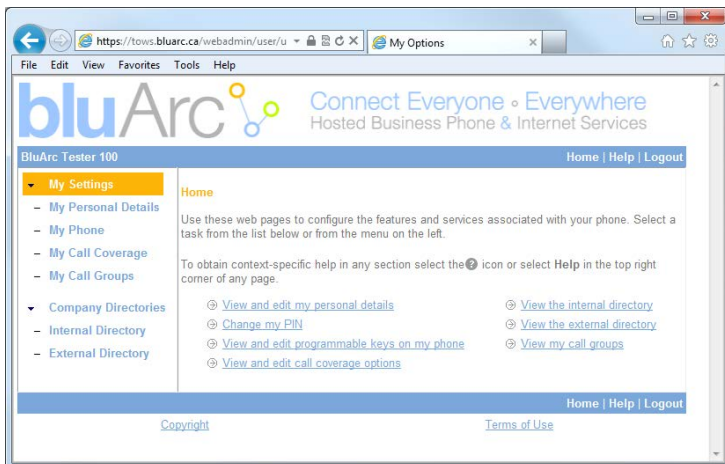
https://tows.bluarc.ca/webadmin/user/u

My Options

File Edit View Favorites Tools Help

bluArc

Connect Everyone • Everywhere
Hosted Business Phone & Internet Services

BluArc Tester 100

Home | Help | Logout

My Settings
My Personal Details
My Phone
My Call Coverage
My Call Groups

Company Directories
Internal Directory
External Directory

Home

Use these web pages to configure the features and services associated with your phone. Select a task from the list below or from the menu on the left.

To obtain context-specific help in any section select the ? icon or select Help in the top right corner of any page.

View and edit my personal details
Change my PIN
View and edit programmable keys on my phone
View and edit call coverage options

View the internal directory
View the external directory
View my call groups

Home | Help | Logout

Copyright

Terms of Use